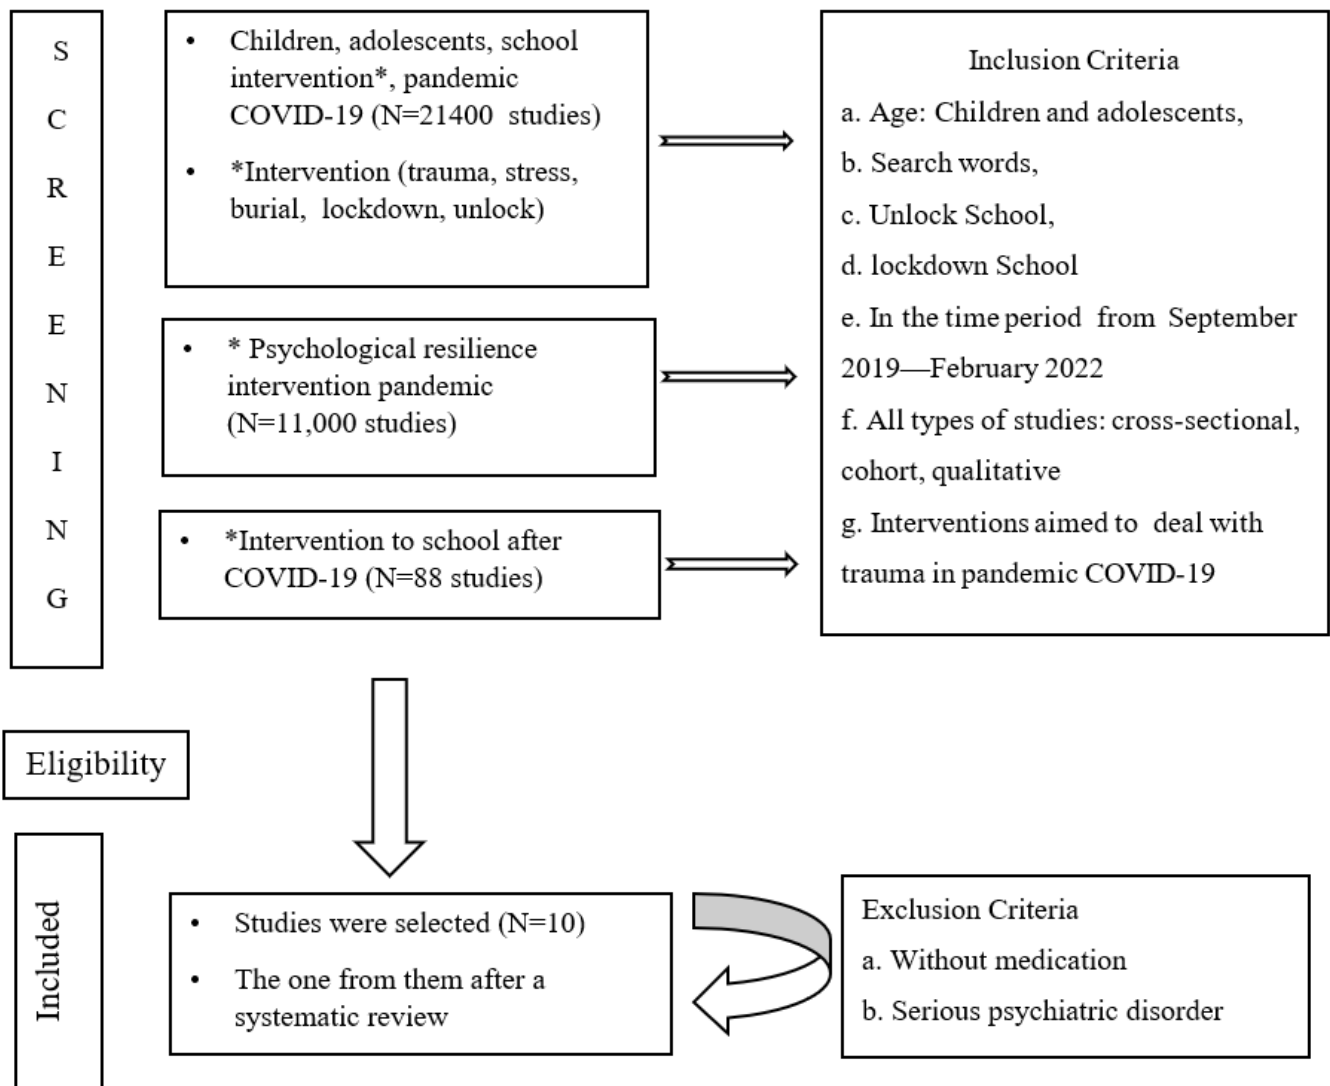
S C R E E N I N G

• Children, adolescents, school intervention*, pandemic COVID-19 (N=21400 studies)
• *Intervention (trauma, stress, burial, lockdown, unlock)

• * Psychological resilience intervention pandemic (N=11,000 studies)

• *Intervention to school after COVID-19 (N=88 studies)

Inclusion Criteria
a. Age: Children and adolescents,
b. Search words,
c. Unlock School,
d. lockdown School
e. In the time period from September 2019—February 2022
f. All types of studies: cross-sectional, cohort, qualitative
g. Interventions aimed to deal with trauma in pandemic COVID-19

Eligibility

Included

• Studies were selected (N=10)
• The one from them after a systematic review

Exclusion Criteria
a. Without medication
b. Serious psychiatric disorder